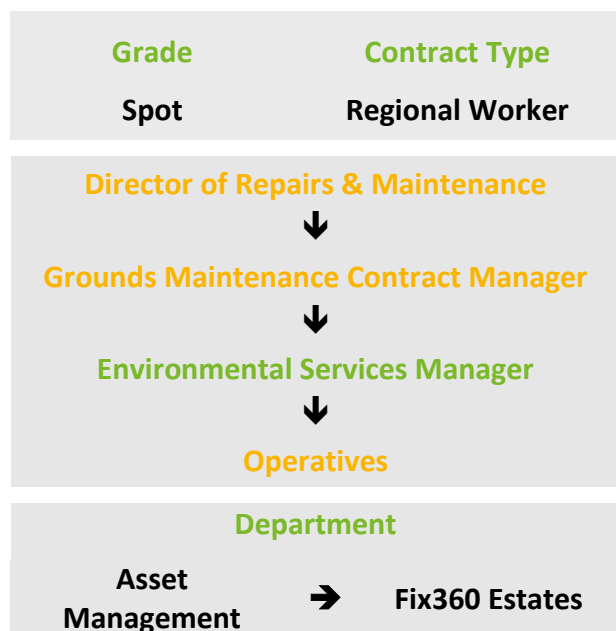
| Grade | Contract Type |
|---|---|
| Spot | Regional Worker |

Director of Repairs & Maintenance
🡻
Grounds Maintenance Contract Manager
🡻
Environmental Services Manager
🡻
Operatives

Department

Asset Management ➔ Fix360 Estates